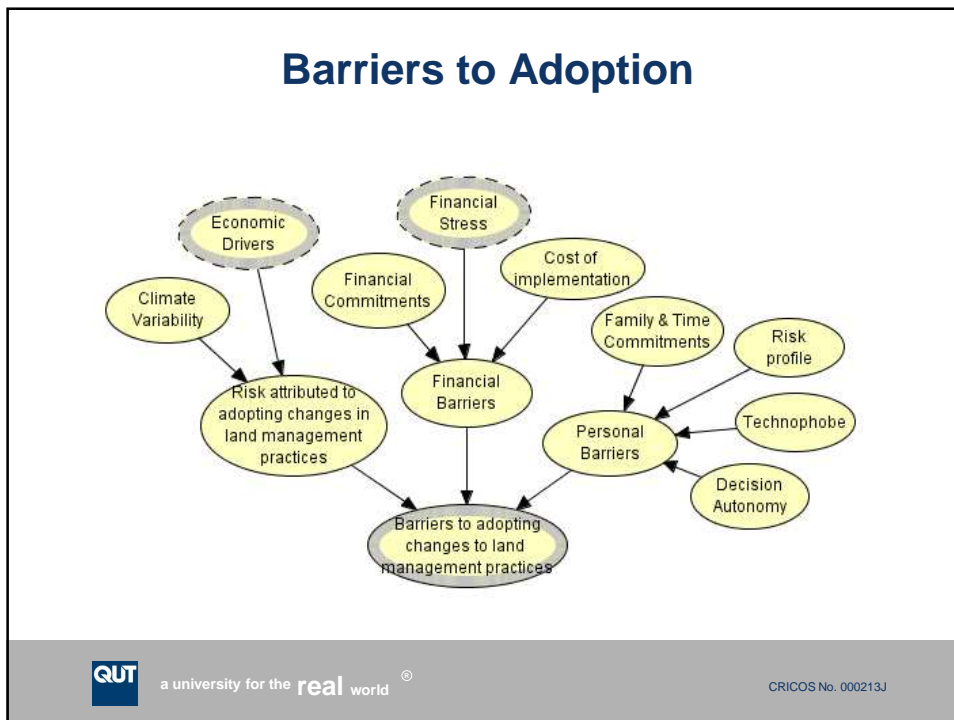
Barriers to Adoption

Economic Drivers

Financial Stress

Climate Variability

Financial Commitments

Cost of implementation

Family & Time Commitments

Risk profile

Risk attributed to adopting changes in land management practices

Financial Barriers

Personal Barriers

Technophobe

Decision Autonomy

Barriers to adopting changes to land management practices

QUT

a university for the real world ®

CRICOS No. 000213J